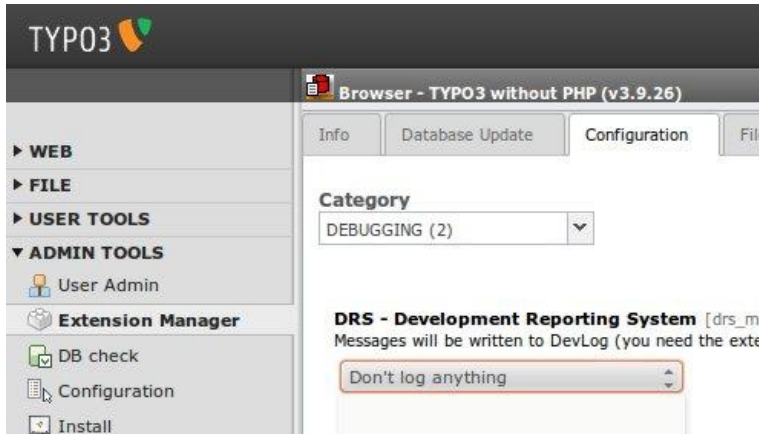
TYPO3

▸ WEB
▸ FILE
▸ USER TOOLS
▾ ADMIN TOOLS
User Admin
Extension Manager
DB check
Configuration
Install

Browser - TYPO3 without PHP (v3.9.26)

Info | Database Update | Configuration | Fil

Category
DEBUGGING (2)

DRS - Development Reporting System [drs_m
Messages will be written to DevLog (you need the exte

Don't log anything